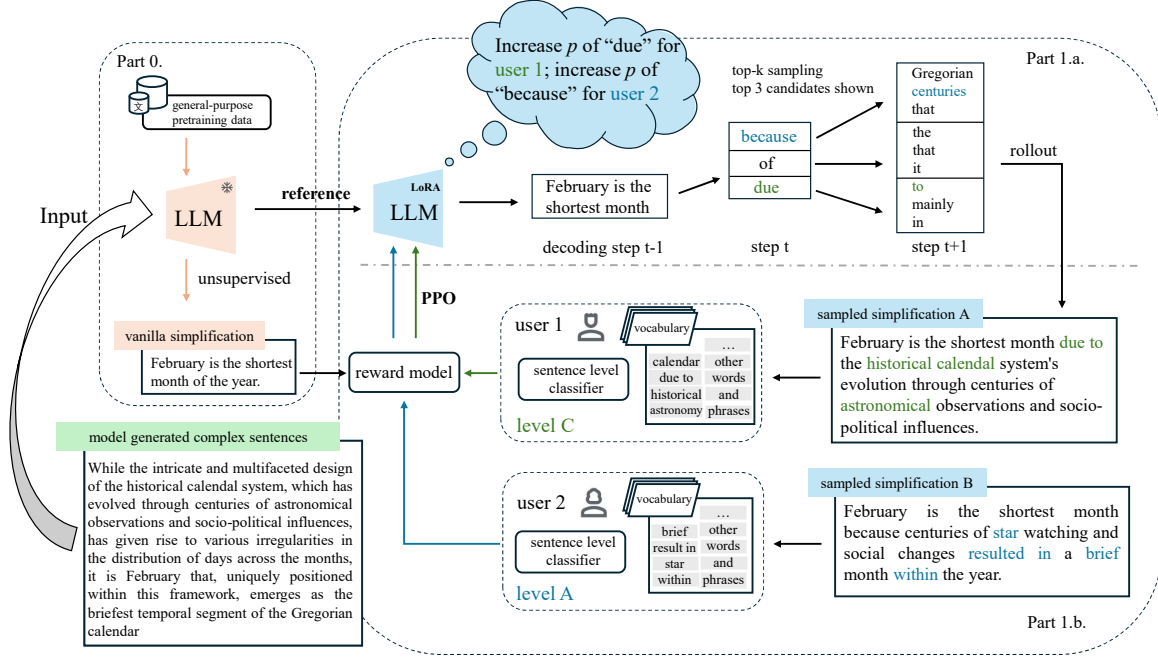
Part 0.

文

general-purpose pretraining data

LLM

unsupervised

vanilla simplification

February is the shortest month of the year.

Input

model generated complex sentences

While the intricate and multifaceted design of the historical calendal system, which has evolved through centuries of astronomical observations and socio-political influences, has given rise to various irregularities in the distribution of days across the months, it is February that, uniquely positioned within this framework, emerges as the briefest temporal segment of the Gregorian calendar

Increase $p$ of "due" for user 1; increase $p$ of "because" for user 2

Part 1.a.

reference

LoRA

LLM

February is the shortest month

decoding step t-1

top-k sampling
top 3 candidates shown

because
of
due

step t

Gregorian
centuries
that

the
that
it

to
mainly
in

step t+1

rollout

PPO

reward model

user 1

vocabulary

| … | |
|---|---|
| calendar | other |
| due to | words |
| historical | and |
| astronomy | phrases |

sentence level classifier

level C

sampled simplification A

February is the shortest month due to the historical calendal system's evolution through centuries of astronomical observations and socio-political influences.

user 2

vocabulary

| … | |
|---|---|
| brief | other |
| result in | words |
| star | and |
| within | phrases |

sentence level classifier

level A

sampled simplification B

February is the shortest month because centuries of star watching and social changes resulted in a brief month within the year.

Part 1.b.